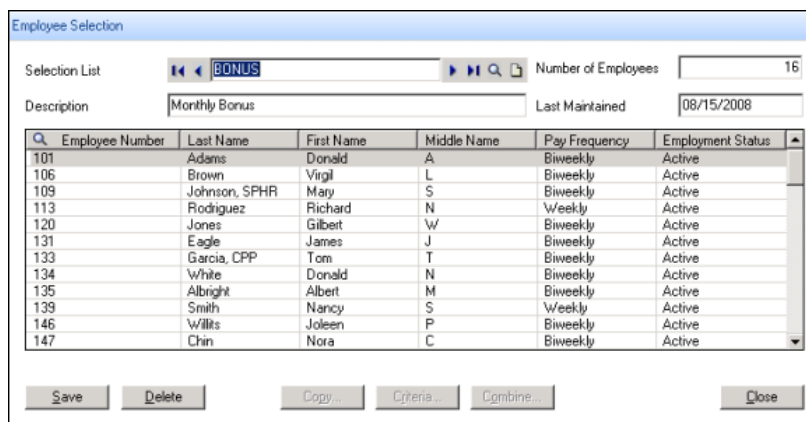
Employee Selection

Selection List BONUS

Number of Employees 16

Description Monthly Bonus

Last Maintained 08/15/2008

| Employee Number | Last Name | First Name | Middle Name | Pay Frequency | Employment Status |
|---|---|---|---|---|---|
| 101 | Adams | Donald | A | Biweekly | Active |
| 106 | Brown | Virgil | L | Biweekly | Active |
| 109 | Johnson, SPHR | Mary | S | Biweekly | Active |
| 113 | Rodriguez | Richard | N | Weekly | Active |
| 120 | Jones | Gilbert | W | Biweekly | Active |
| 131 | Eagle | James | J | Biweekly | Active |
| 133 | Garcia, CPP | Tom | T | Biweekly | Active |
| 134 | White | Donald | N | Biweekly | Active |
| 135 | Albright | Albert | M | Biweekly | Active |
| 139 | Smith | Nancy | S | Weekly | Active |
| 146 | Willits | Joleen | P | Biweekly | Active |
| 147 | Chin | Nora | C | Biweekly | Active |

Save Delete Copy... Criteria... Combine... Close